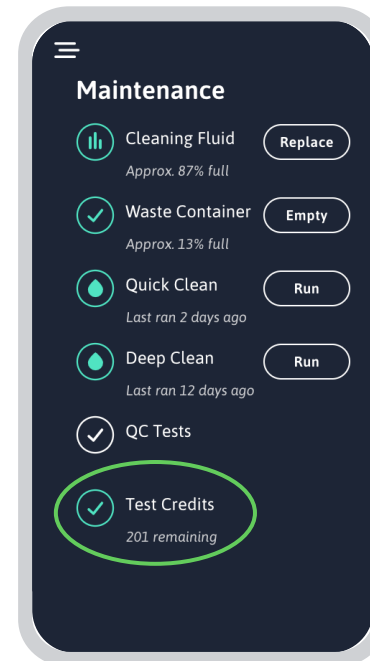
Maintenance

Cleaning Fluid
Approx. 87% full
Replace

Waste Container
Approx. 13% full
Empty

Quick Clean
Last ran 2 days ago
Run

Deep Clean
Last ran 12 days ago
Run

QC Tests

Test Credits
201 remaining